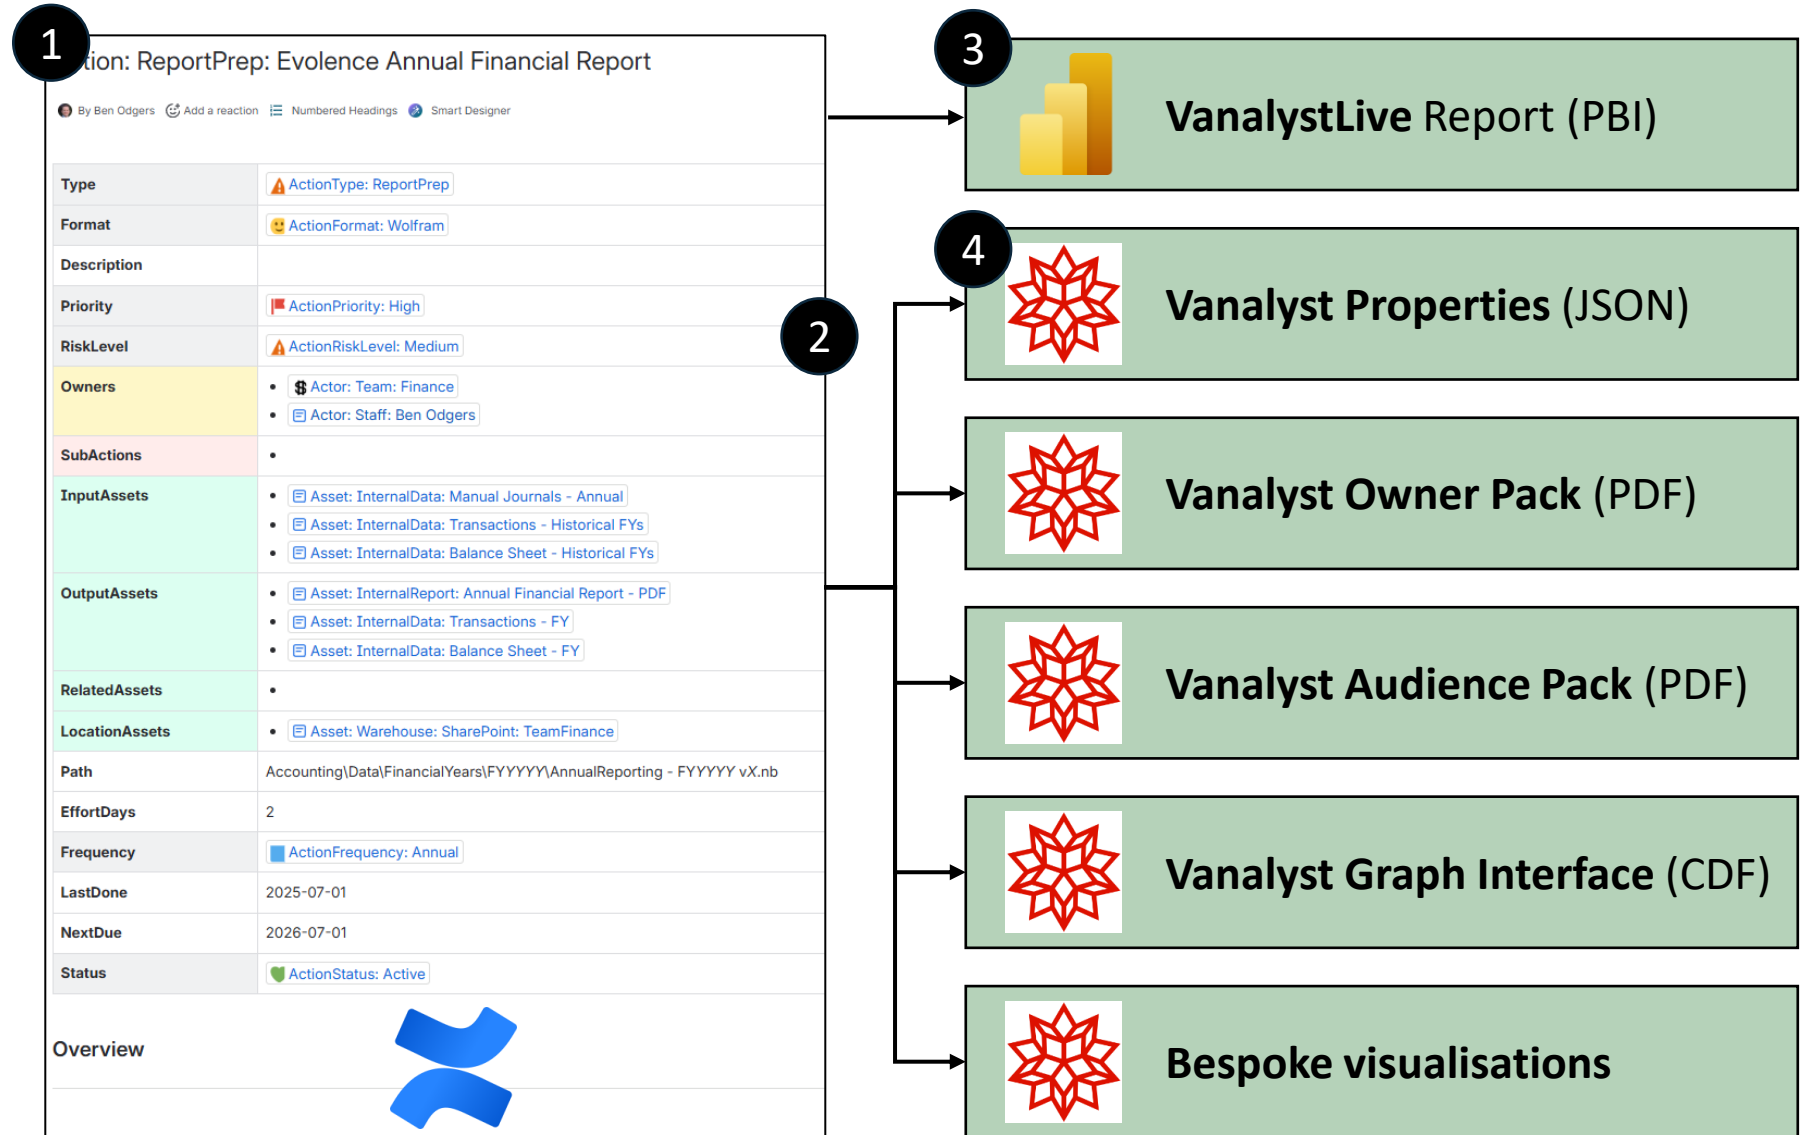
1

tion: ReportPrep: Evolence Annual Financial Report

By Ben Odgers Add a reaction Numbered Headings Smart Designer

| Type | ActionType: ReportPrep |
|---|---|
| Format | ActionFormat: Wolfram |
| Description | |
| Priority | ActionPriority: High |
| RiskLevel | ActionRiskLevel: Medium |
| Owners | • Actor: Team: Finance<br>• Actor: Staff: Ben Odgers |
| SubActions | • |
| InputAssets | • Asset: InternalData: Manual Journals - Annual<br>• Asset: InternalData: Transactions - Historical FYs<br>• Asset: InternalData: Balance Sheet - Historical FYs |
| OutputAssets | • Asset: InternalReport: Annual Financial Report - PDF<br>• Asset: InternalData: Transactions - FY<br>• Asset: InternalData: Balance Sheet - FY |
| RelatedAssets | • |
| LocationAssets | • Asset: Warehouse: SharePoint: TeamFinance |
| Path | Accounting\Data\FinancialYears\FYYYYY\AnnualReporting - FYYYYY vX.nb |
| EffortDays | 2 |
| Frequency | ActionFrequency: Annual |
| LastDone | 2025-07-01 |
| NextDue | 2026-07-01 |
| Status | ActionStatus: Active |

Overview

2

3

VanalystLive Report (PBI)

4

Vanalyst Properties (JSON)

Vanalyst Owner Pack (PDF)

Vanalyst Audience Pack (PDF)

Vanalyst Graph Interface (CDF)

Bespoke visualisations